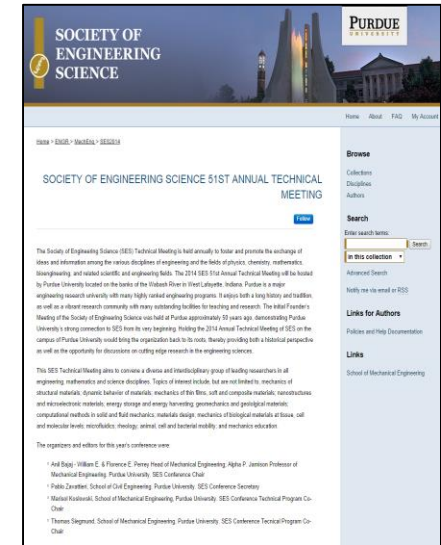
SOCIETY OF ENGINEERING SCIENCE

PURDUE UNIVERSITY

Home About FAQ My Account

Home > ENGR > MechEng > SES2014

SOCIETY OF ENGINEERING SCIENCE 51ST ANNUAL TECHNICAL MEETING

Follow

The Society of Engineering Science (SES) Technical Meeting is held annually to foster and promote the exchange of ideas and information among the various disciplines of engineering and the fields of physics, chemistry, mathematics, bioengineering, and related scientific and engineering fields. The 2014 SES 51st Annual Technical Meeting will be hosted by Purdue University located on the banks of the Wabash River in West Lafayette, Indiana. Purdue is a major engineering research university with many highly ranked engineering programs. It enjoys both a long history and tradition, as well as a vibrant research community with many outstanding facilities for teaching and research. The initial Founder's Meeting of the Society of Engineering Science was held at Purdue approximately 50 years ago, demonstrating Purdue University's strong connection to SES from its very beginning. Holding the 2014 Annual Technical Meeting of SES on the campus of Purdue University would bring the organization back to its roots, thereby providing both a historical perspective as well as the opportunity for discussions on cutting edge research in the engineering sciences.

This SES Technical Meeting aims to convene a diverse and interdisciplinary group of leading researchers in all engineering, mathematics and science disciplines. Topics of interest include, but are not limited to, mechanics of structural materials; dynamic behavior of materials; mechanics of thin films, soft and composite materials; nanostructures and microelectronic materials; energy storage and energy harvesting; geomechanics and geological materials; computational methods in solid and fluid mechanics; materials design, mechanics of biological materials at tissue, cell and molecular levels; microfluidics; rheology; animal, cell and bacterial mobility; and mechanics education.

The organizers and editors for this year's conference were:

Anil Bajaj - William E. & Florence E. Perry Head of Mechanical Engineering, Alpha P. Jamison Professor of Mechanical Engineering, Purdue University, SES Conference Chair

Pablo Zavattieri, School of Civil Engineering, Purdue University, SES Conference Secretary

Marisol Koslowski, School of Mechanical Engineering, Purdue University, SES Conference Technical Program Co-Chair

Thomas Siegmund, School of Mechanical Engineering, Purdue University, SES Conference Technical Program Co-Chair

Browse

Collections
Disciplines
Authors

Search

Enter search terms:

Search

in this collection

Advanced Search

Notify me via email or RSS

Links for Authors

Policies and Help Documentation

Links

School of Mechanical Engineering